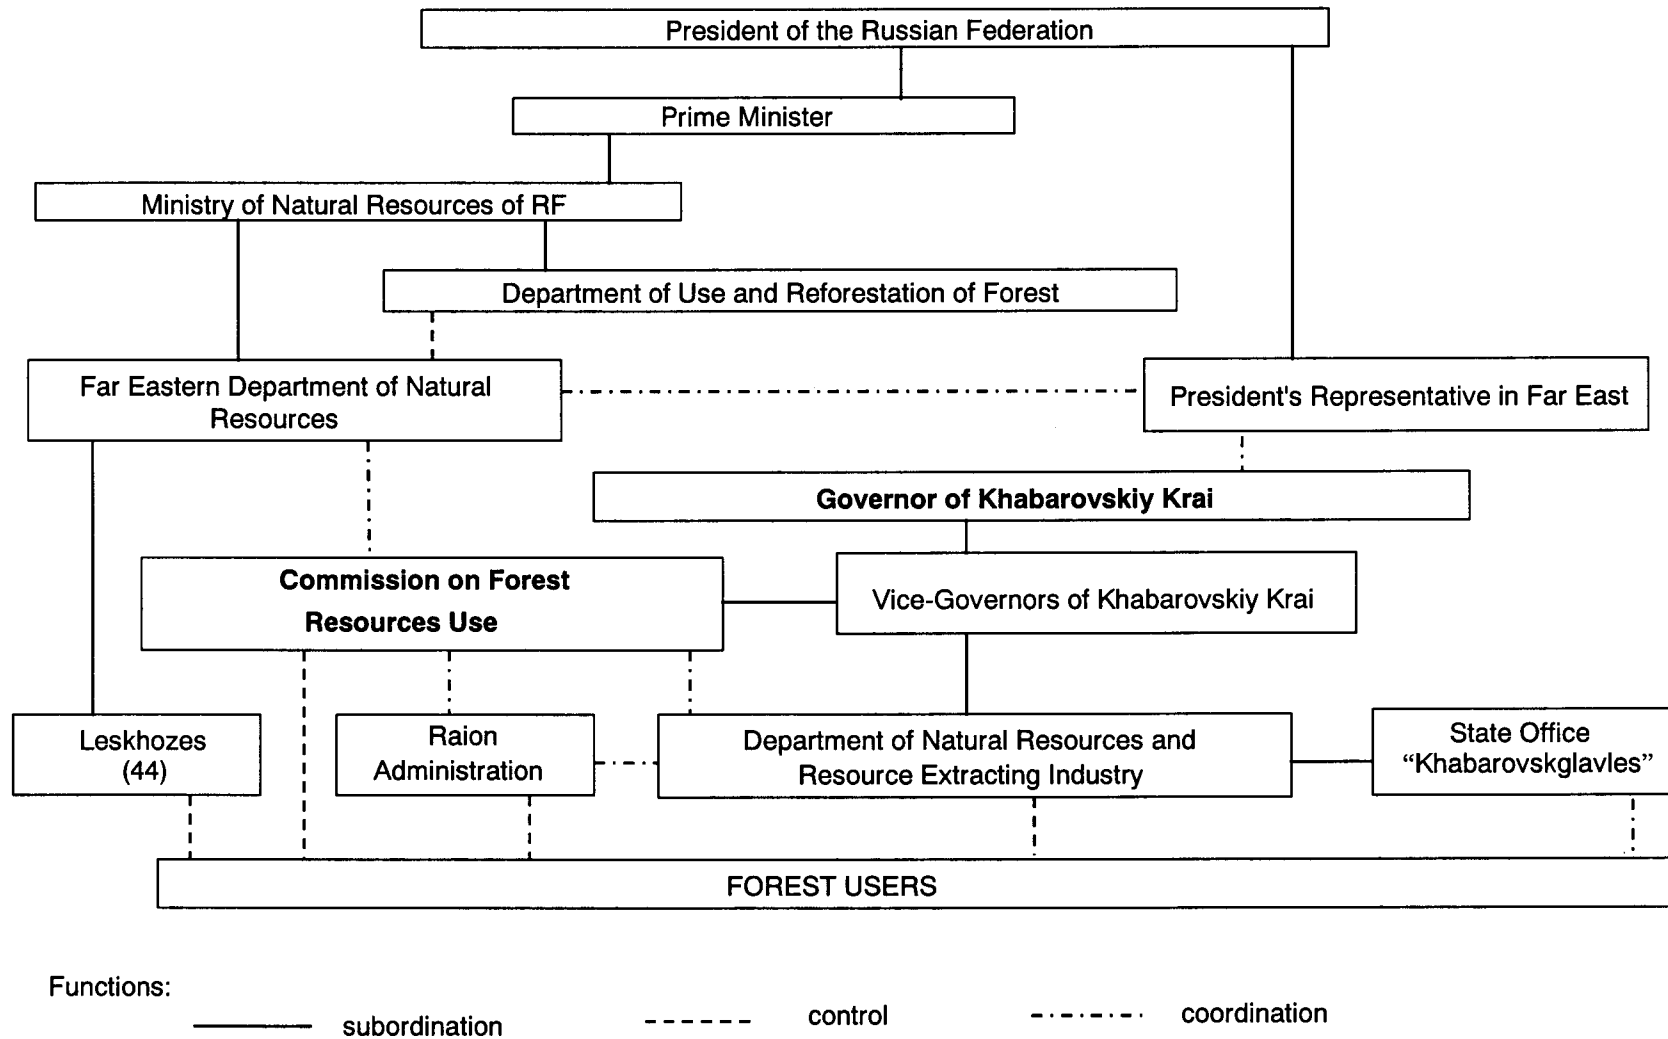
President of the Russian Federation

Prime Minister

Ministry of Natural Resources of RF

Department of Use and Reforestation of Forest

Far Eastern Department of Natural Resources

President's Representative in Far East

Governor of Khabarovskiy Krai

Commission on Forest Resources Use

Vice-Governors of Khabarovskiy Krai

Leskhozes (44)

Raion Administration

Department of Natural Resources and Resource Extracting Industry

State Office "Khabarovskglavles"

FOREST USERS

Functions:

subordination

control

coordination